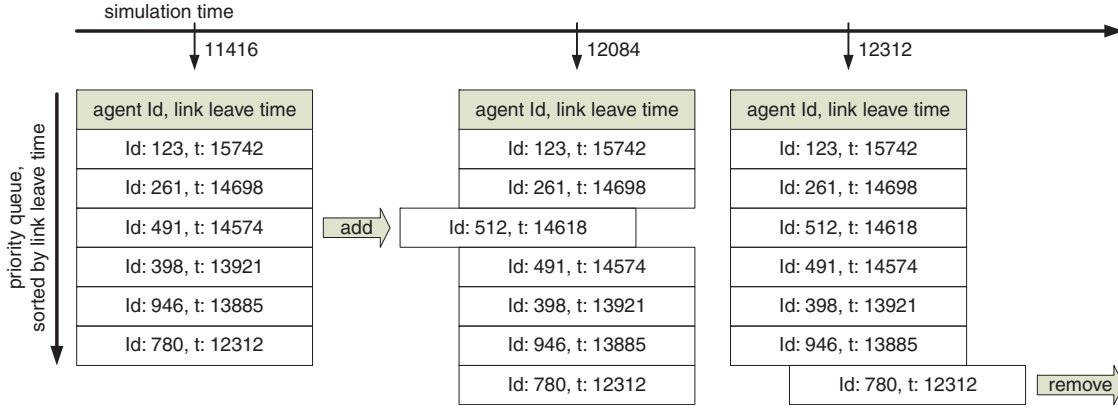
simulation time

11416

12084

12312

priority queue, sorted by link leave time

| agent Id, link leave time |
|---|
| Id: 123, t: 15742 |
| Id: 261, t: 14698 |
| Id: 491, t: 14574 |
| Id: 398, t: 13921 |
| Id: 946, t: 13885 |
| Id: 780, t: 12312 |

add

| agent Id, link leave time |
|---|
| Id: 123, t: 15742 |
| Id: 261, t: 14698 |
| Id: 512, t: 14618 |
| Id: 491, t: 14574 |
| Id: 398, t: 13921 |
| Id: 946, t: 13885 |
| Id: 780, t: 12312 |

| agent Id, link leave time |
|---|
| Id: 123, t: 15742 |
| Id: 261, t: 14698 |
| Id: 512, t: 14618 |
| Id: 491, t: 14574 |
| Id: 398, t: 13921 |
| Id: 946, t: 13885 |
| Id: 780, t: 12312 |

remove